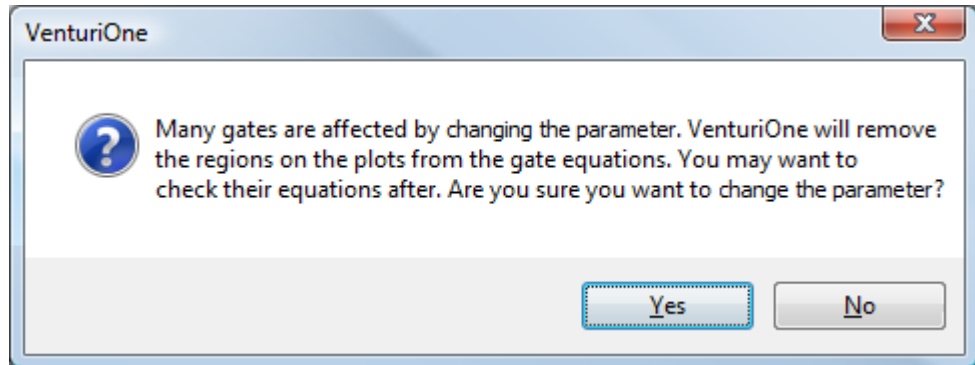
VenturiOne

Many gates are affected by changing the parameter. VenturiOne will remove the regions on the plots from the gate equations. You may want to check their equations after. Are you sure you want to change the parameter?

Yes No